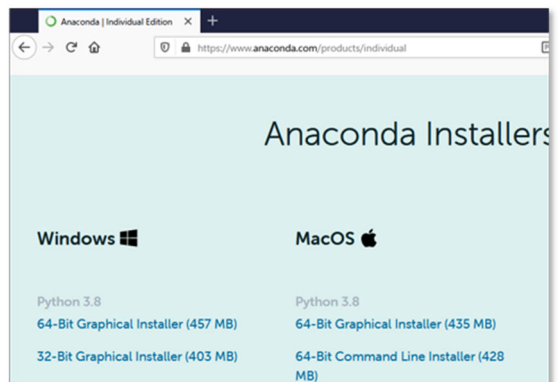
Anaconda | Individual Edition ×
+
https://www.anaconda.com/products/individual

Anaconda Installers

Windows

Python 3.8
64-Bit Graphical Installer (457 MB)
32-Bit Graphical Installer (403 MB)

MacOS

Python 3.8
64-Bit Graphical Installer (435 MB)
64-Bit Command Line Installer (428 MB)